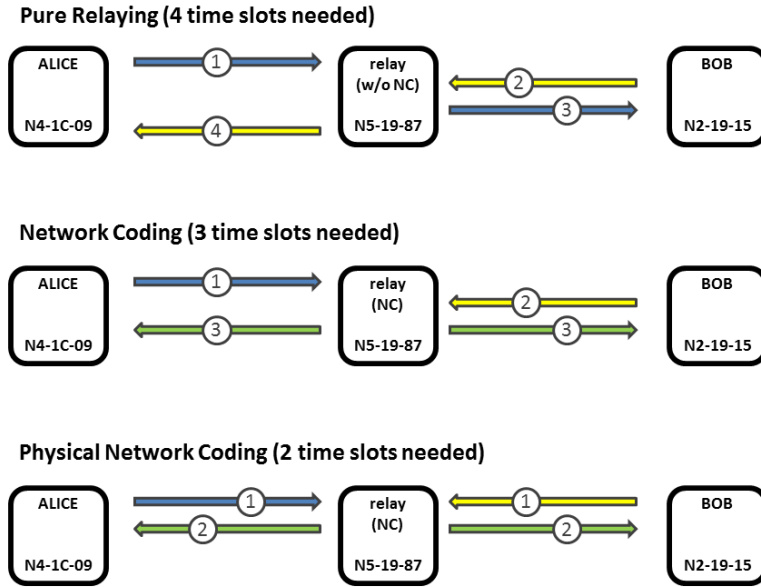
Pure Relaying (4 time slots needed)

ALICE
N4-1C-09

1

4

relay
(w/o NC)
N5-19-87

2

3

BOB
N2-19-15

Network Coding (3 time slots needed)

ALICE
N4-1C-09

1

3

relay
(NC)
N5-19-87

2

3

BOB
N2-19-15

Physical Network Coding (2 time slots needed)

ALICE
N4-1C-09

1

2

relay
(NC)
N5-19-87

1

2

BOB
N2-19-15